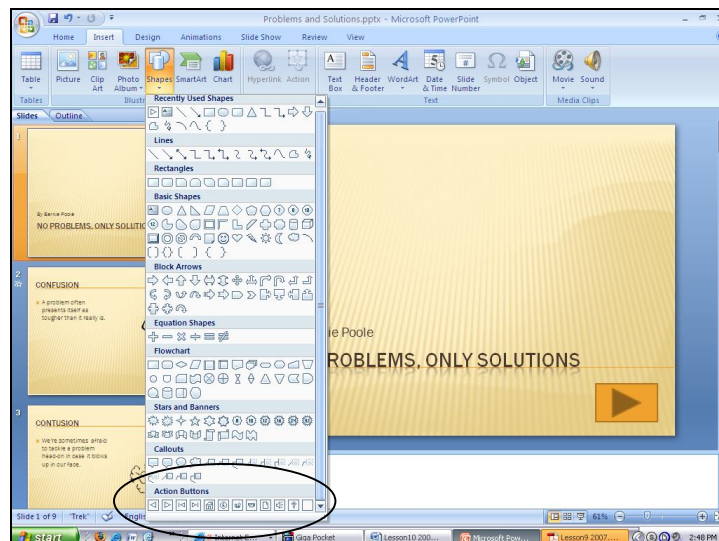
Problems and Solutions.pptx - Microsoft PowerPoint

Home Insert Design Animations Slide Show Review View

Table Picture Clip Art Photo Album Shapes SmartArt Chart Hyperlink Action Text Box Header & Footer WordArt Date & Time Slide Number Symbol Object Movie Sound

Tables Illustr Text Media Clips

Slides Outline

Recently Used Shapes

Lines

Rectangles

Basic Shapes

Block Arrows

Equation Shapes

Flowchart

Stars and Banners

Callouts

Action Buttons

1

By Bernie Poole

NO PROBLEMS, ONLY SOLUTIO

2

CONFUSION

A problem often presents itself as tougher than it really is.

3

CONTUSION

We're sometimes afraid to tackle a problem head-on in case it blows up in our face.

ie Poole

ROBLEMS, ONLY SOLUTIONS

Slide 1 of 9 "Trek" Englis

61%

start Giga Pocket Lesson10 200... Microsoft Pow... Lesson9 2007... 2:48 PM